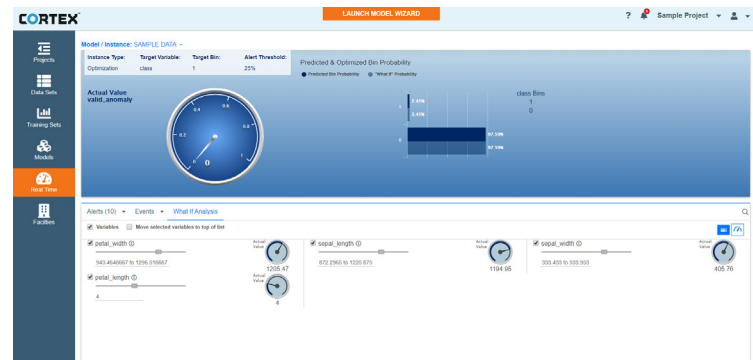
CORTEX

LAUNCH MODEL WIZARD

? Sample Project

Projects

Data Sets

Training Sets

Models

Real Time

Facilities

Model / Instance: SAMPLE DATA

| Instance Type: | Target Variable: | Target Bin: | Alert Threshold: |
|---|---|---|---|
| Optimization | class | 1 | 25% |

Actual Value
valid_anomaly

0
0.2
0.4
0.6
0.8
1

0

Predicted & Optimized Bin Probability

Predicted Bin Probability   "What If" Probability

class Bins
1
0

1
2.41%
2.41%
0
97.59%
97.59%

Alerts (10)   Events   What If Analysis

Variables   Move selected variables to top of list

petal_width
943.4646667 to 1296.016667
Actual Value
1205.47

sepal_length
872.2966 to 1220.875
Actual Value
1194.95

sepal_width
333.433 to 533.933
Actual Value
405.76

petal_length
4
Actual Value
4